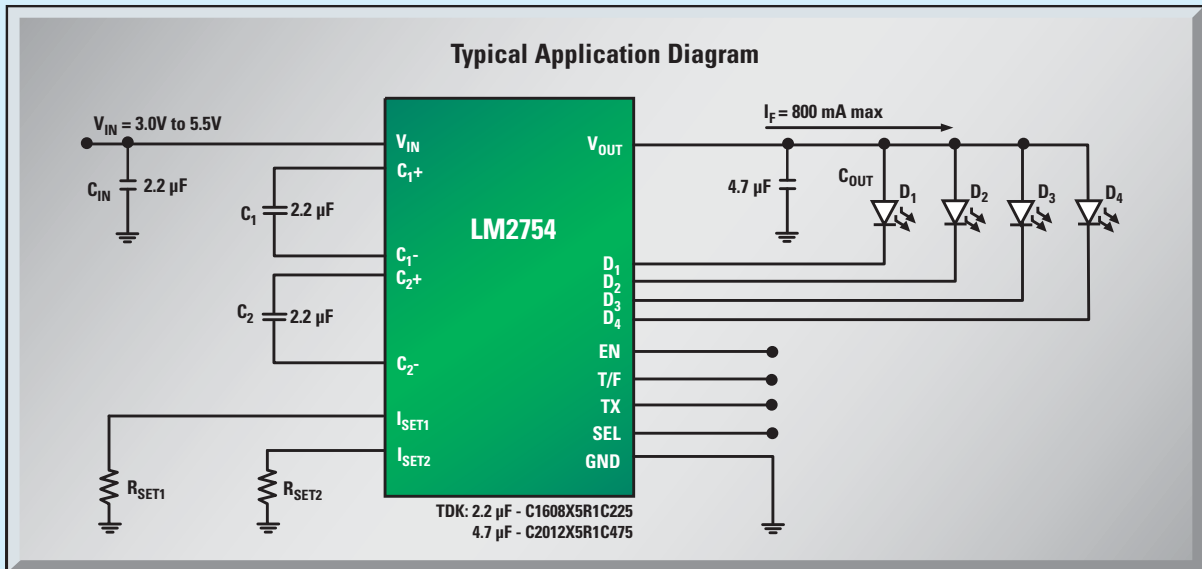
Typical Application Diagram

$V_{IN}$ = 3.0V to 5.5V

$C_{IN}$ 2.2 µF

$C_1$ 2.2 µF

$C_2$ 2.2 µF

$R_{SET1}$

$R_{SET2}$

$V_{IN}$
$C_1$+
LM2754
$C_1$-
$C_2$+
$C_2$-
$I_{SET1}$
$I_{SET2}$
$V_{OUT}$
$D_1$
$D_2$
$D_3$
$D_4$
EN
T/F
TX
SEL
GND

$I_F$ = 800 mA max

4.7 µF

$C_{OUT}$

$D_1$ $D_2$ $D_3$ $D_4$

TDK: 2.2 µF - C1608X5R1C225
4.7 µF - C2012X5R1C475